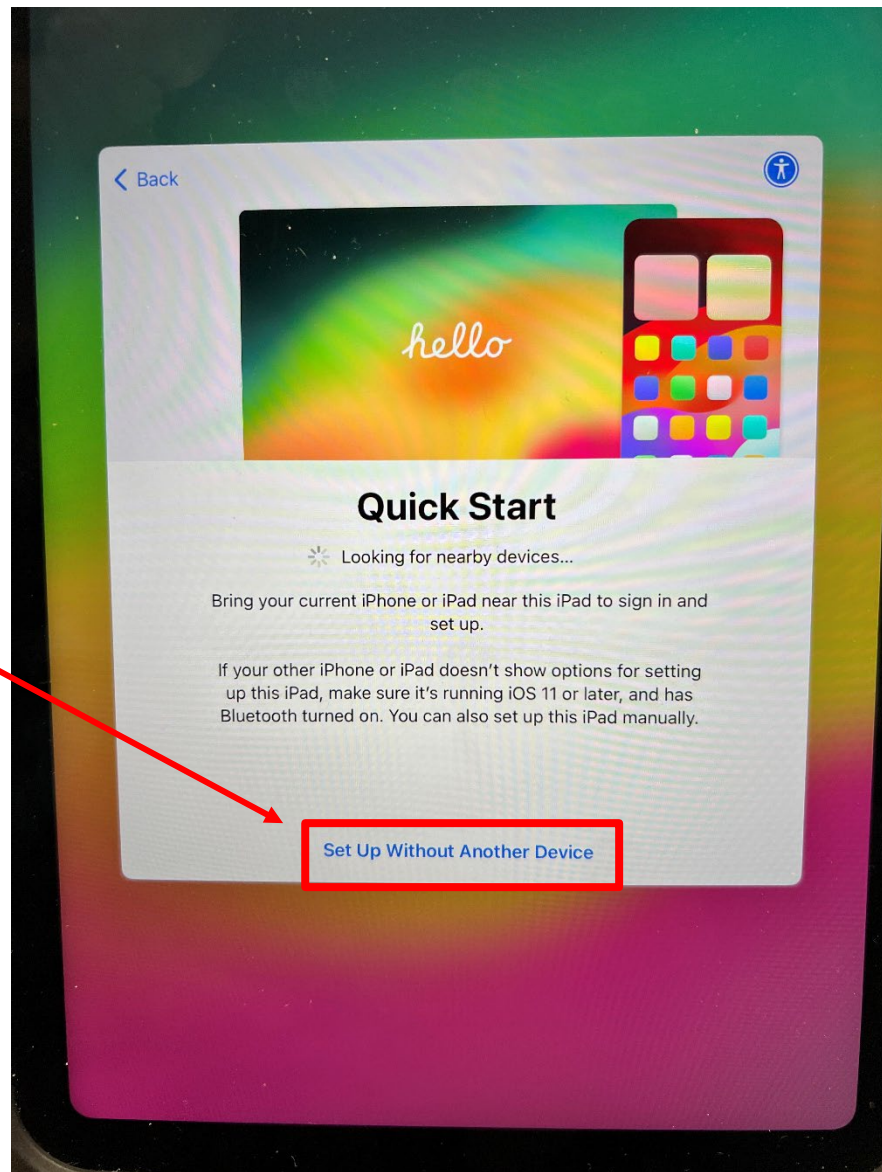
< Back

hello

Quick Start

Looking for nearby devices...

Bring your current iPhone or iPad near this iPad to sign in and set up.

If your other iPhone or iPad doesn't show options for setting up this iPad, make sure it's running iOS 11 or later, and has Bluetooth turned on. You can also set up this iPad manually.

Set Up Without Another Device